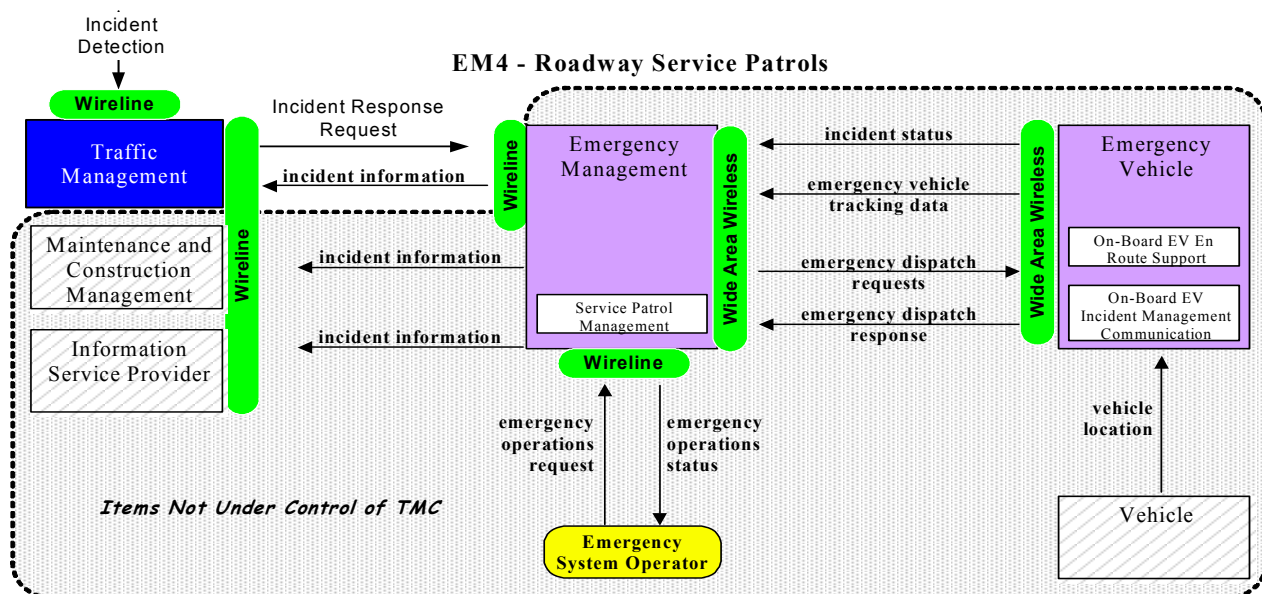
Incident Detection

EM4 - Roadway Service Patrols

Wireline

Incident Response Request

Traffic Management

incident information

Wireline

Emergency Management

Wide Area Wireless

incident status

emergency vehicle tracking data

Wide Area Wireless

Emergency Vehicle

Maintenance and Construction Management

Wireline

incident information

emergency dispatch requests

On-Board EV En Route Support

On-Board EV Incident Management Communication

Service Patrol Management

emergency dispatch response

Information Service Provider

incident information

Wireline

emergency operations request

emergency operations status

vehicle location

Items Not Under Control of TMC

Vehicle

Emergency System Operator